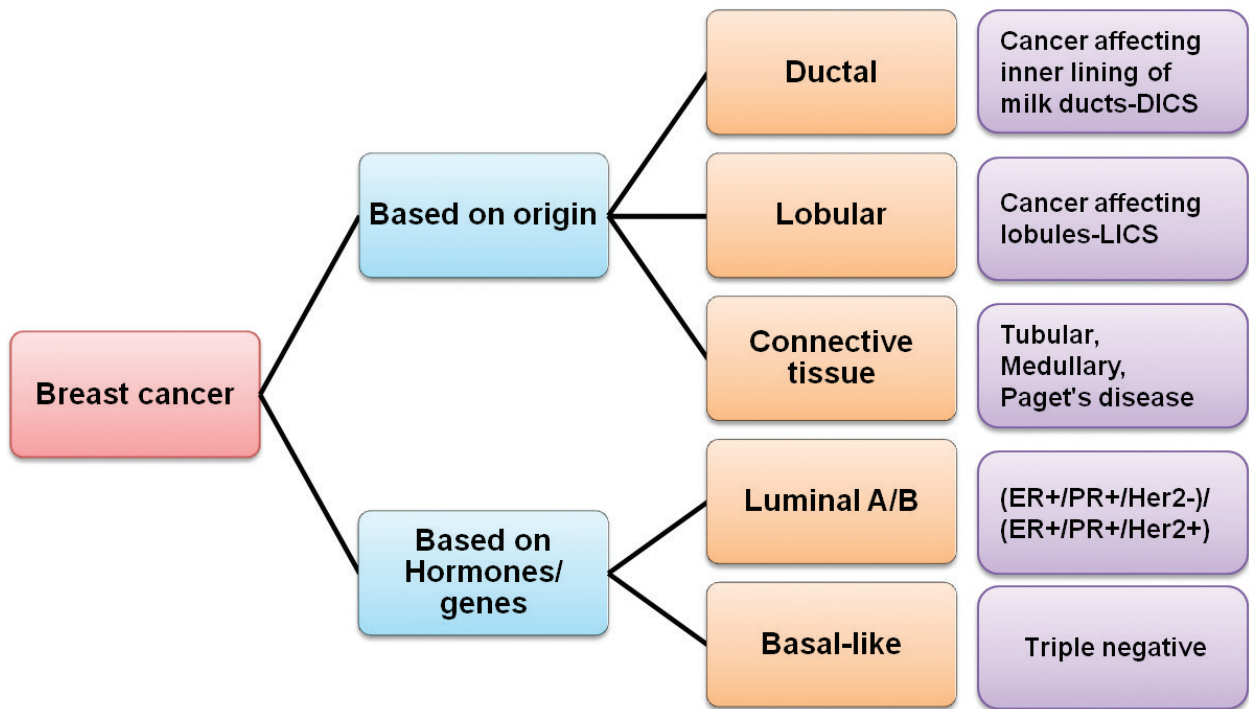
Breast cancer

Based on origin

Ductal

Cancer affecting inner lining of milk ducts-DICS

Lobular

Cancer affecting lobules-LICS

Connective tissue

Tubular, Medullary, Paget's disease

Based on Hormones/ genes

Luminal A/B

(ER+/PR+/Her2-)/ (ER+/PR+/Her2+)

Basal-like

Triple negative